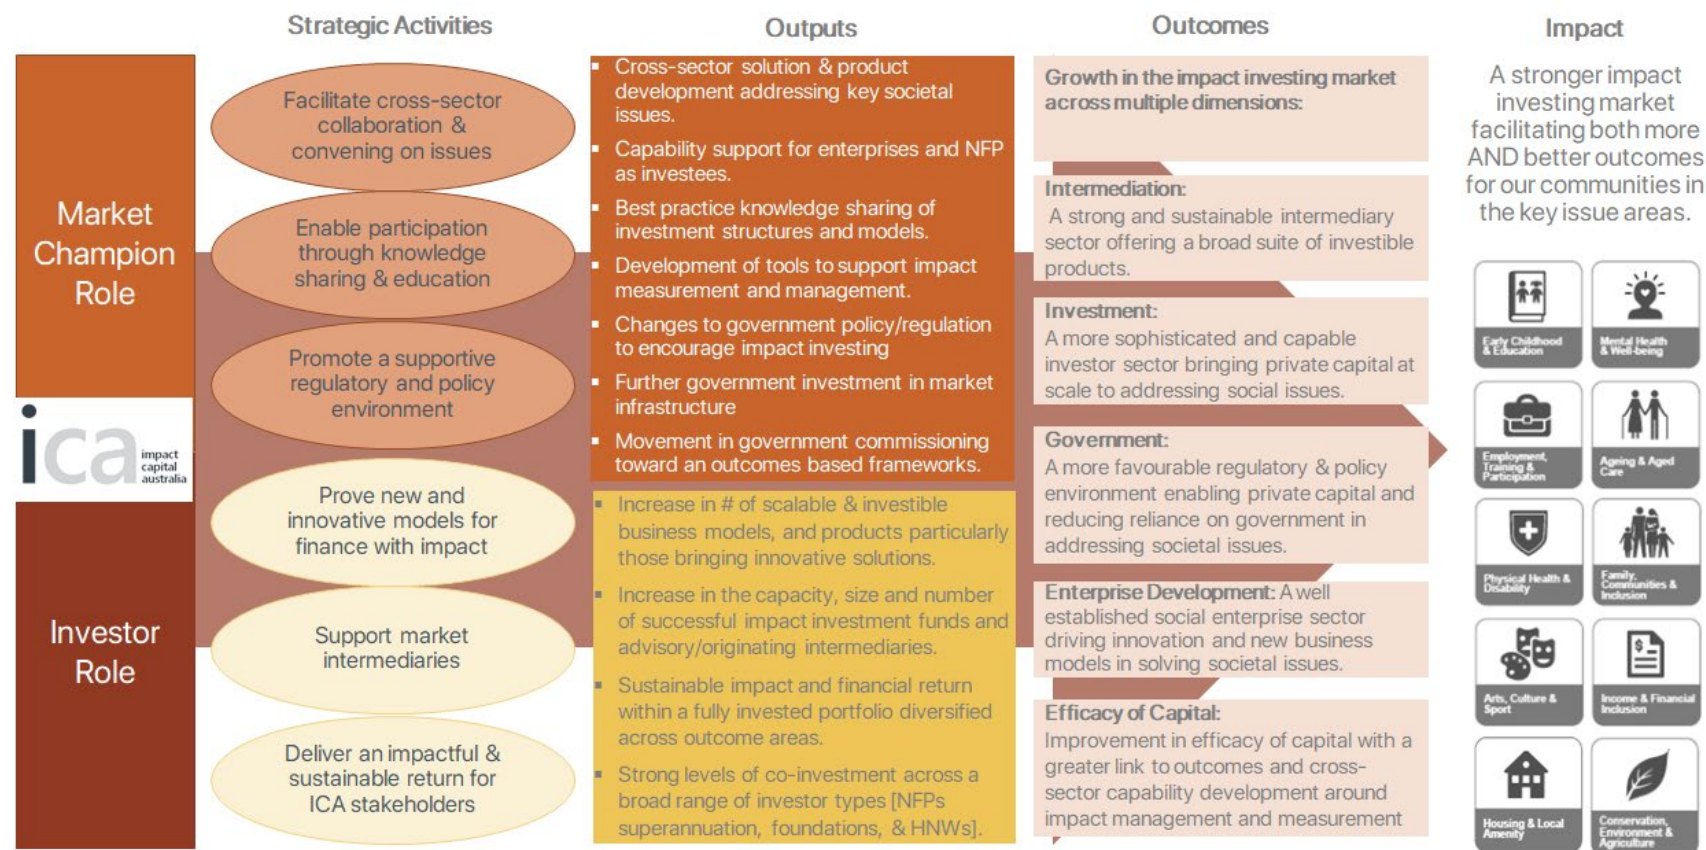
Strategic Activities

Outputs

Outcomes

Impact

Market Champion Role

ica impact capital australia

Investor Role

Facilitate cross-sector collaboration & convening on issues

Enable participation through knowledge sharing & education

Promote a supportive regulatory and policy environment

Prove new and innovative models for finance with impact

Support market intermediaries

Deliver an impactful & sustainable return for ICA stakeholders

- Cross-sector solution & product development addressing key societal issues.
- Capability support for enterprises and NFP as investees.
- Best practice knowledge sharing of investment structures and models.
- Development of tools to support impact measurement and management.
- Changes to government policy/regulation to encourage impact investing
- Further government investment in market infrastructure
- Movement in government commissioning toward an outcomes based frameworks.

- Increase in # of scalable & investible business models, and products particularly those bringing innovative solutions.
- Increase in the capacity, size and number of successful impact investment funds and advisory/originating intermediaries.
- Sustainable impact and financial return within a fully invested portfolio diversified across outcome areas.
- Strong levels of co-investment across a broad range of investor types [NFPs superannuation, foundations, & HNWs].

Growth in the impact investing market across multiple dimensions:

Intermediation: A strong and sustainable intermediary sector offering a broad suite of investible products.

Investment: A more sophisticated and capable investor sector bringing private capital at scale to addressing social issues.

Government: A more favourable regulatory & policy environment enabling private capital and reducing reliance on government in addressing societal issues.

Enterprise Development: A well established social enterprise sector driving innovation and new business models in solving societal issues.

Efficacy of Capital: Improvement in efficacy of capital with a greater link to outcomes and cross-sector capability development around impact management and measurement

A stronger impact investing market facilitating both more AND better outcomes for our communities in the key issue areas.

Early Childhood & Education
Mental Health & Well-being
Employment, Training & Participation
Ageing & Aged Care
Physical Health & Disability
Family, Communities & Inclusion
Arts, Culture & Sport
Income & Financial Inclusion
Housing & Local Amenity
Conservation, Environment & Agriculture